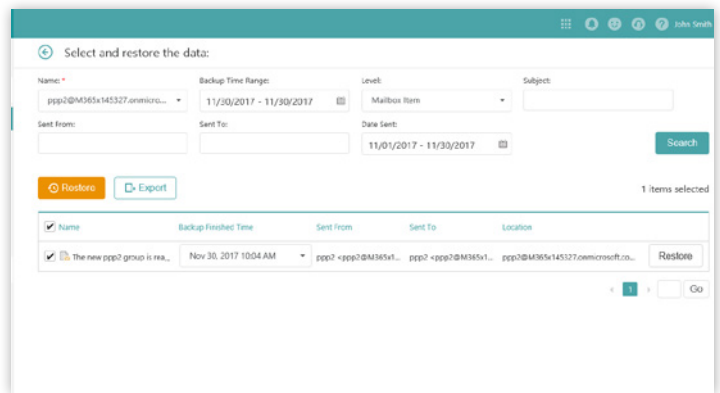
John Smith

Select and restore the data:

Name: *
ppp2@M365x145327.onmicro...

Backup Time Range:
11/30/2017 - 11/30/2017

Level:
Mailbox Item

Subject:

Sent From:

Sent To:

Date Sent:
11/01/2017 - 11/30/2017

Search

Restore
Export

1 items selected

| Name | Backup Finished Time | Sent From | Sent To | Location | |
|---|---|---|---|---|---|
| The new ppp2 group is rea... | Nov 30, 2017 10:04 AM | ppp2 <ppp2@M365x1... | ppp2 <ppp2@M365x1... | ppp2@M365x145327.onmicrosoft.co... | Restore |

1
Go